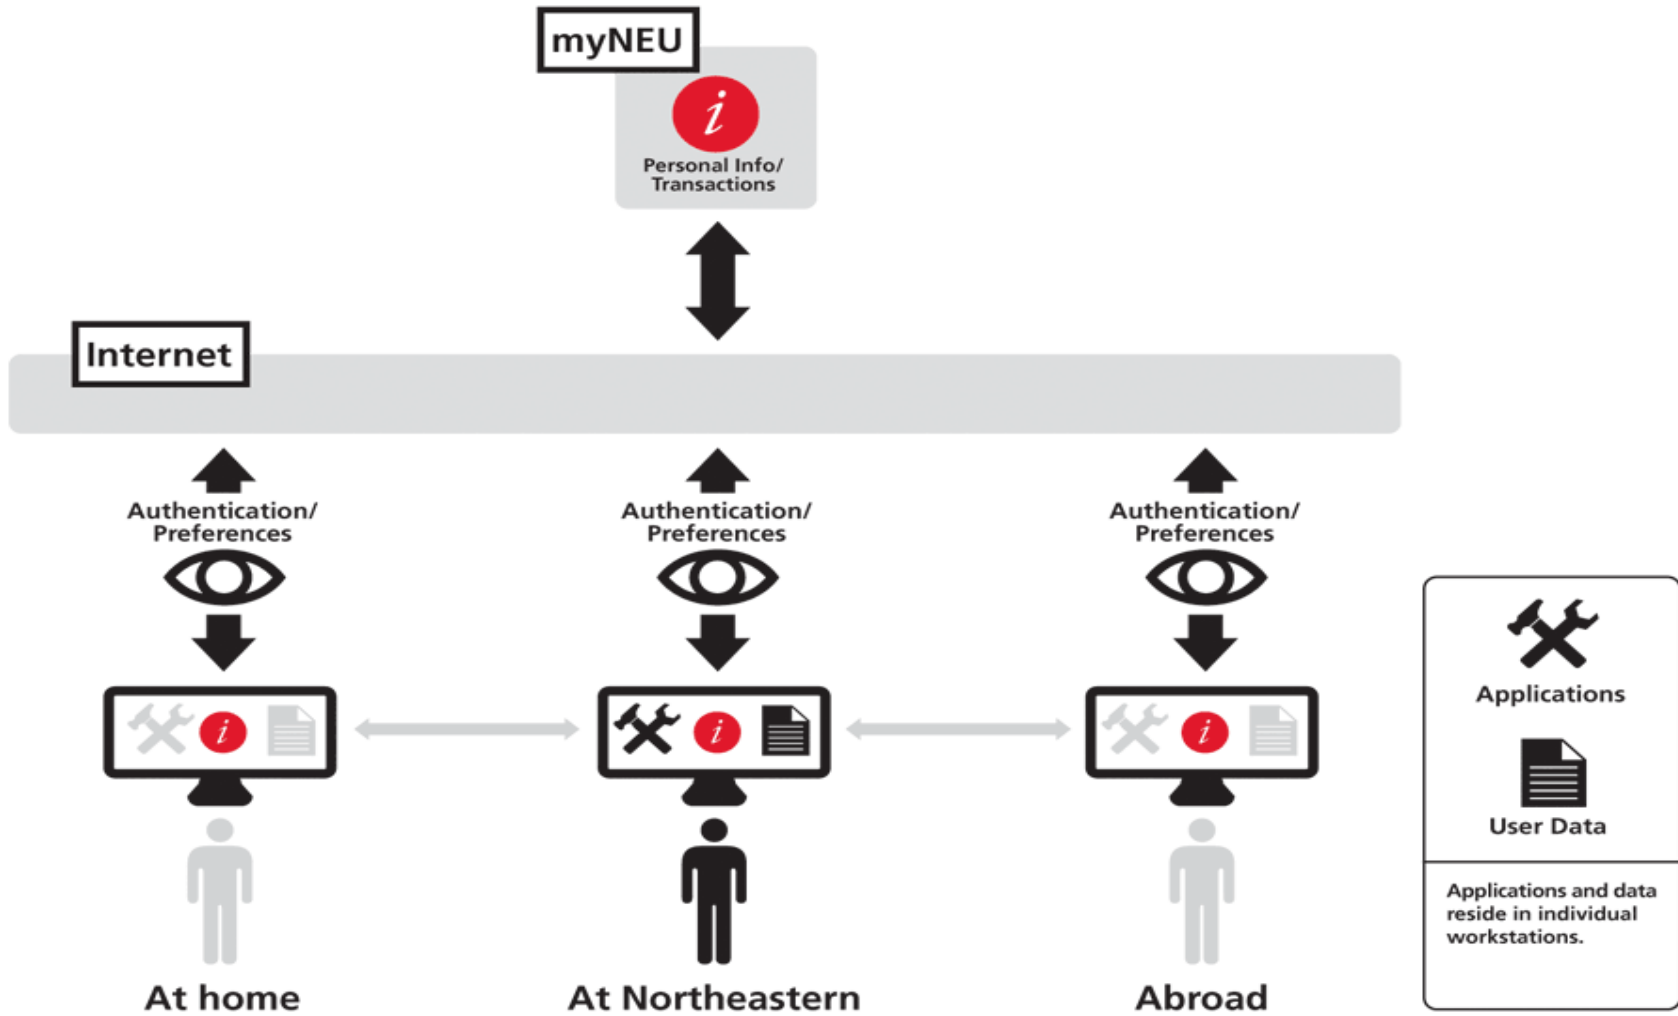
myNEU

i

Personal Info/ Transactions

Internet

Authentication/ Preferences

Authentication/ Preferences

Authentication/ Preferences

i

i

i

At home

At Northeastern

Abroad

Applications

User Data

Applications and data reside in individual workstations.